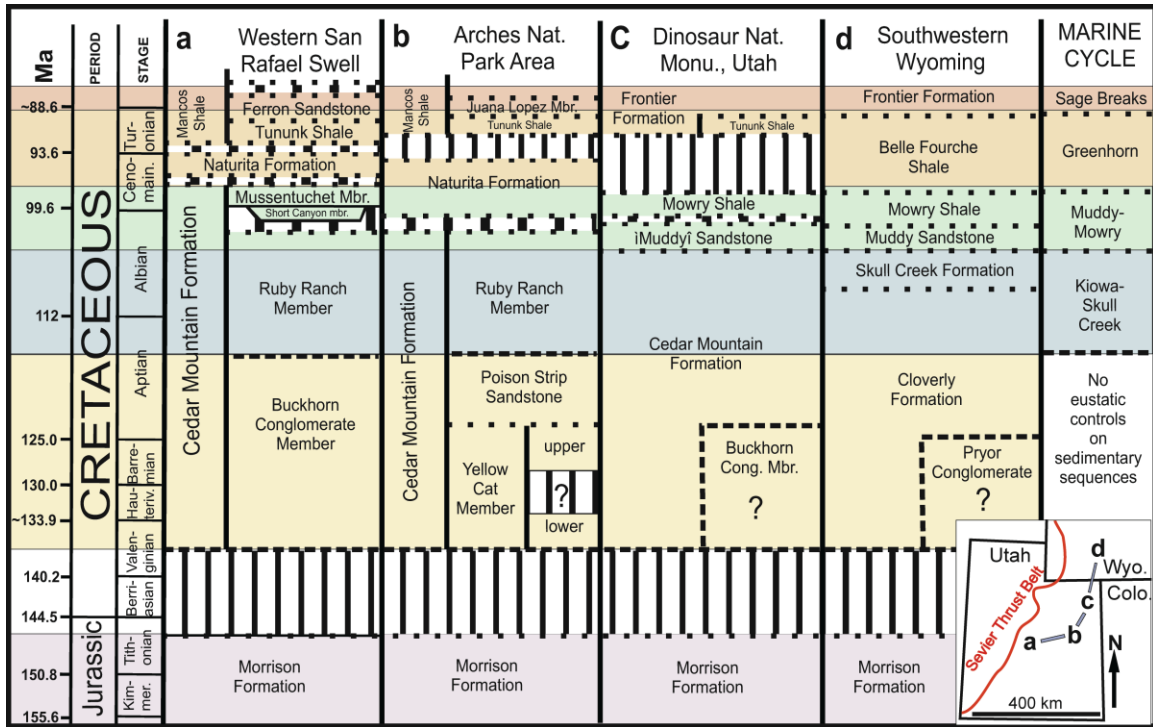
| Ma | PERIOD | STAGE | a Western San Rafael Swell | b Arches Nat. Park Area | C Dinosaur Nat. Monu., Utah | d Southwestern Wyoming | MARINE CYCLE |
|---|---|---|---|---|---|---|---|
| ~88.6 | CRETACEOUS | Tur-onian | Mancos Shale; Ferron Sandstone; Tununk Shale | Mancos Shale; Juana Lopez Mbr.; Tununk Shale | Frontier Formation; Tununk Shale | Frontier Formation | Sage Breaks |
| 93.6 | | Ceno-main. | Naturita Formation | Naturita Formation | | Belle Fourche Shale | Greenhorn |
| 99.6 | | | Mussentuchet Mbr.; Short Canyon mbr. | | Mowry Shale; ìMuddyî Sandstone | Mowry Shale; Muddy Sandstone | Muddy-Mowry |
| 112 | | Albian | Cedar Mountain Formation; Ruby Ranch Member | Cedar Mountain Formation; Ruby Ranch Member | | Skull Creek Formation | Kiowa-Skull Creek |
| | | Aptian | Buckhorn Conglomerate Member | Poison Strip Sandstone | Cedar Mountain Formation | Cloverly Formation | No eustatic controls on sedimentary sequences |
| 125.0 | | Barre-mian | | Yellow Cat Member; upper; ?; lower | Buckhorn Cong. Mbr. ? | Pryor Conglomerate ? | |
| 130.0 | | Hau-teriv. | | | | | |
| ~133.9 | | Valen-ginian | | | | | |
| 140.2 | | Berri-asian | | | | | |
| 144.5 | Jurassic | Tith-onian | Morrison Formation | Morrison Formation | Morrison Formation | Morrison Formation | |
| 150.8 | | Kim-mer. | | | | | |
| 155.6 | | | | | | | |

Utah
Wyo.
Colo.
Sevier Thrust Belt
a
b
c
d
N
400 km